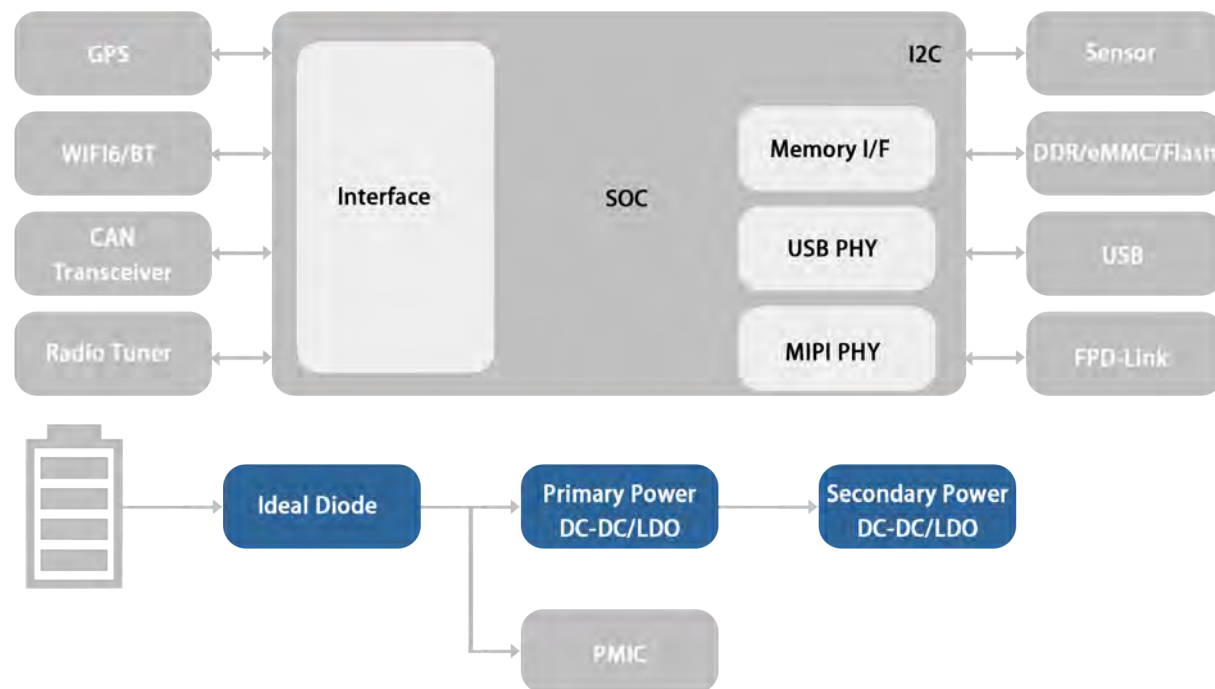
GPS

WIFI6/BT

CAN Transceiver

Radio Tuner

Interface

SOC

I2C

Memory I/F

USB PHY

MIPI PHY

Sensor

DDR/eMMC/Flash

USB

FPD-Link

Ideal Diode

Primary Power DC-DC/LDO

Secondary Power DC-DC/LDO

PMIC